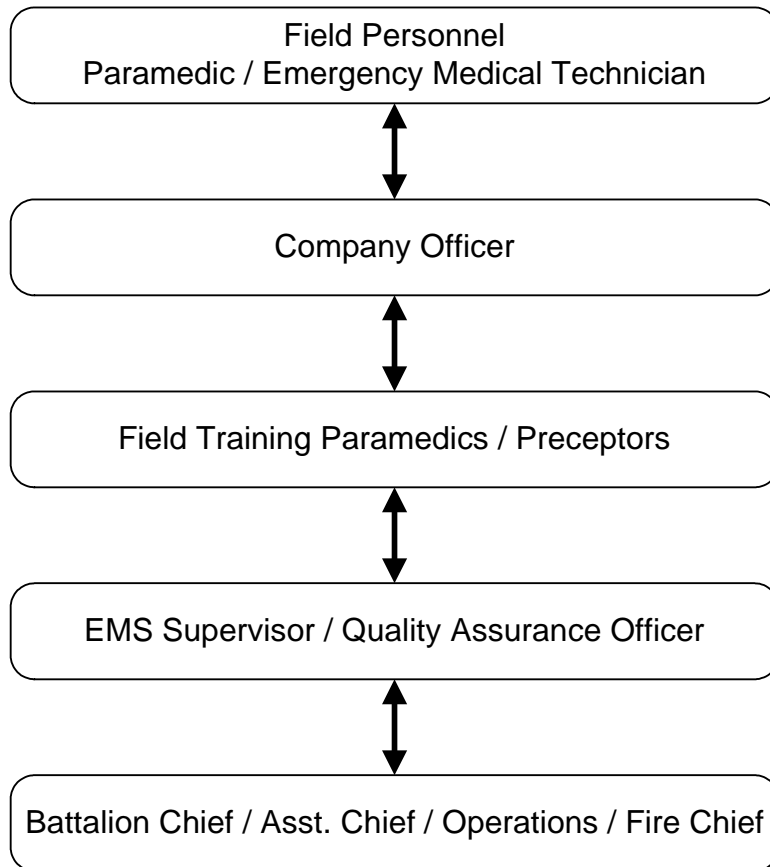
Field Personnel
Paramedic / Emergency Medical Technician

Company Officer

Field Training Paramedics / Preceptors

EMS Supervisor / Quality Assurance Officer

Battalion Chief / Asst. Chief / Operations / Fire Chief